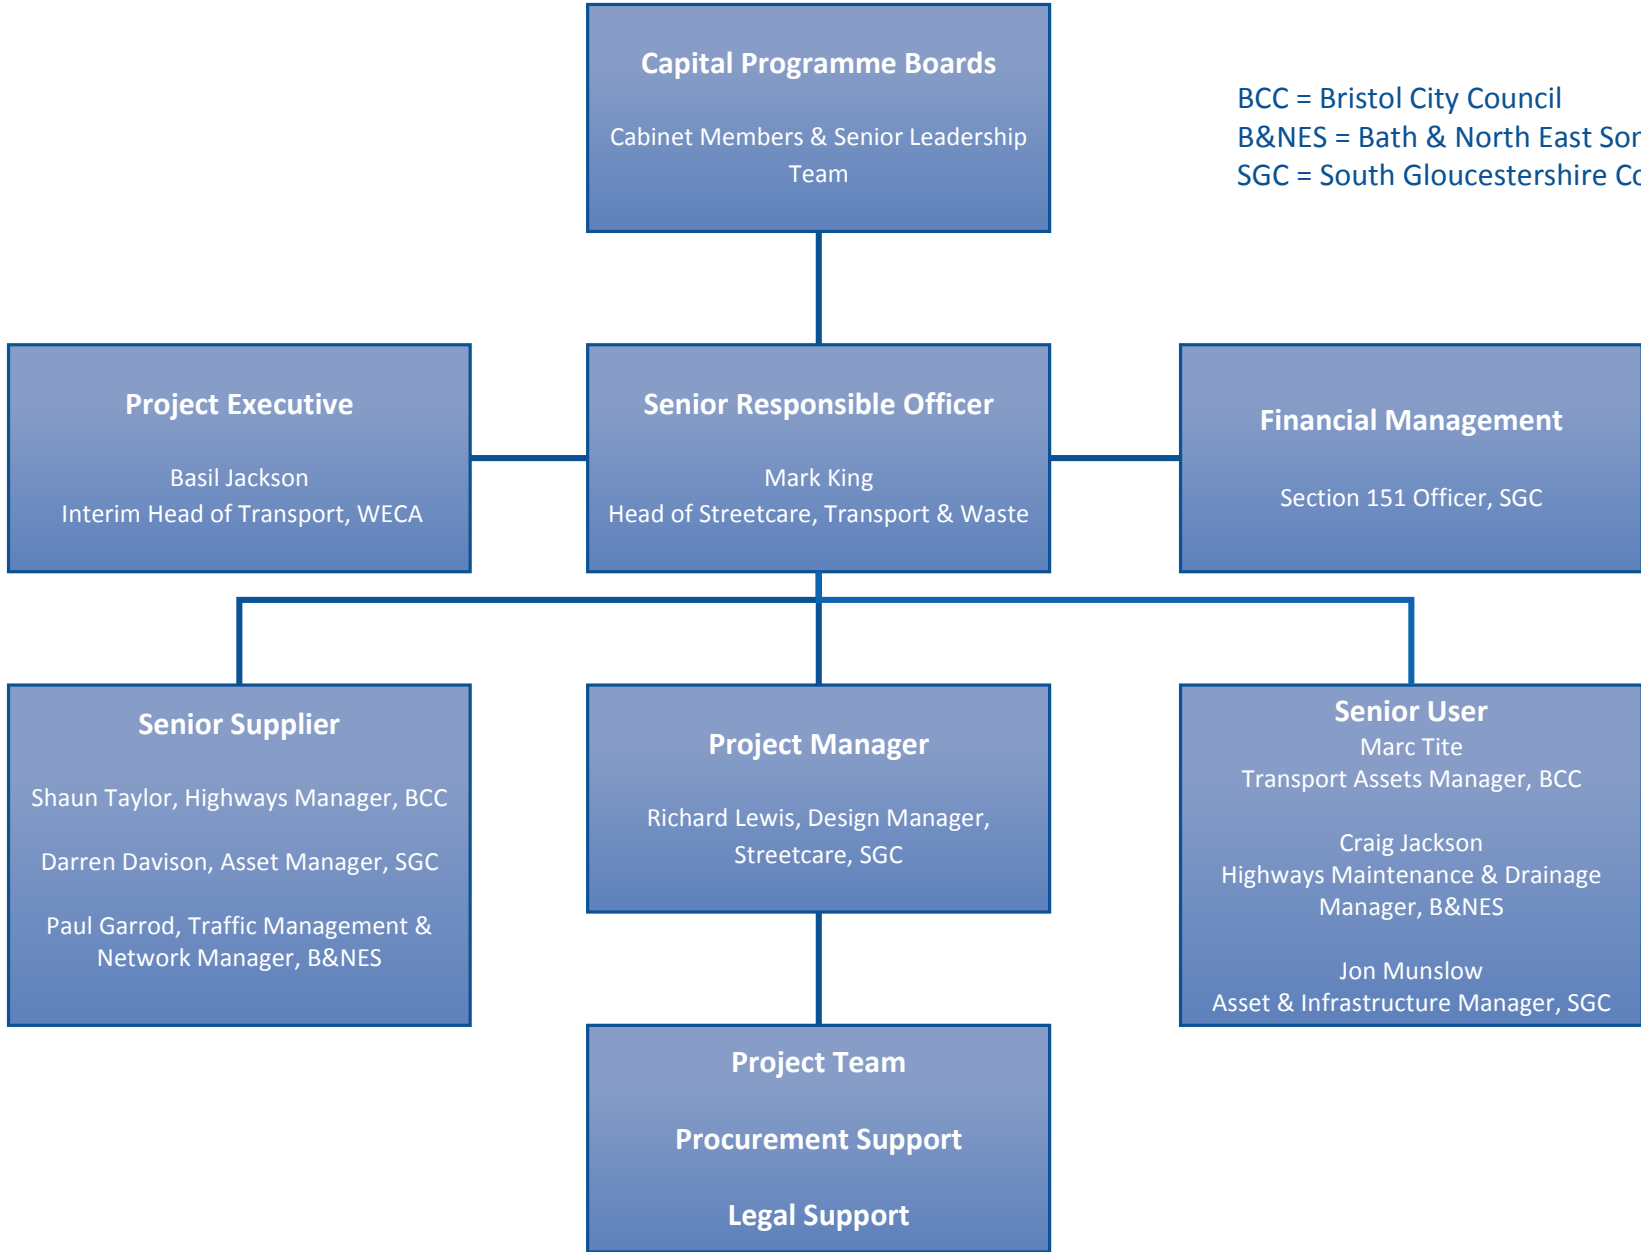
Capital Programme Boards

Cabinet Members & Senior Leadership Team

BCC = Bristol City Council
B&NES = Bath & North East Sor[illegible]
SGC = South Gloucestershire Co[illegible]

Project Executive

Basil Jackson
Interim Head of Transport, WECA

Senior Responsible Officer

Mark King
Head of Streetcare, Transport & Waste

Financial Management

Section 151 Officer, SGC

Senior Supplier

Shaun Taylor, Highways Manager, BCC

Darren Davison, Asset Manager, SGC

Paul Garrod, Traffic Management & Network Manager, B&NES

Project Manager

Richard Lewis, Design Manager, Streetcare, SGC

Senior User
Marc Tite
Transport Assets Manager, BCC

Craig Jackson
Highways Maintenance & Drainage Manager, B&NES

Jon Munslow
Asset & Infrastructure Manager, SGC

Project Team

Procurement Support

Legal Support